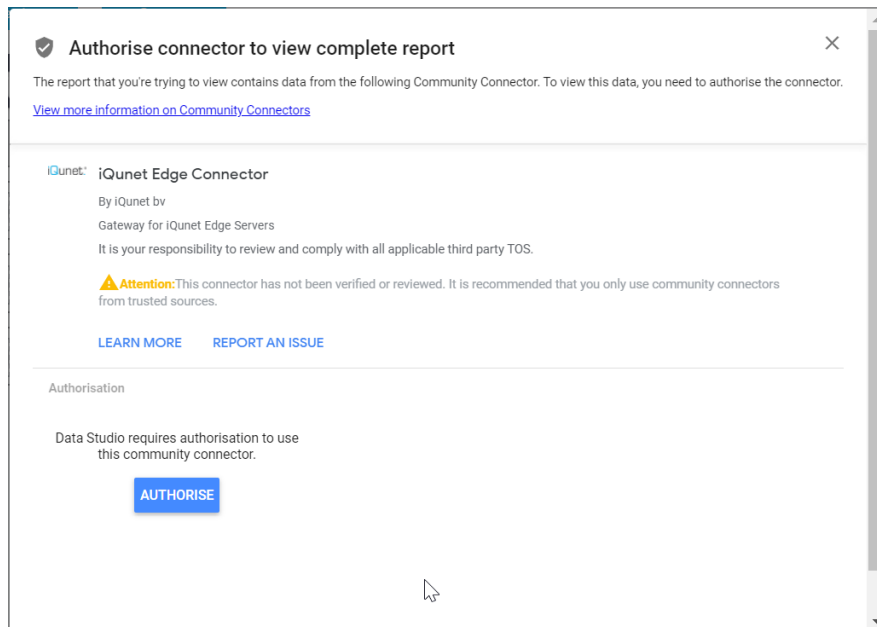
Authorise connector to view complete report

×

The report that you're trying to view contains data from the following Community Connector. To view this data, you need to authorise the connector.

View more information on Community Connectors

iQunet

iQunet Edge Connector

By iQunet bv

Gateway for iQunet Edge Servers

It is your responsibility to review and comply with all applicable third party TOS.

Attention: This connector has not been verified or reviewed. It is recommended that you only use community connectors from trusted sources.

LEARN MORE REPORT AN ISSUE

Authorisation

Data Studio requires authorisation to use this community connector.

AUTHORISE